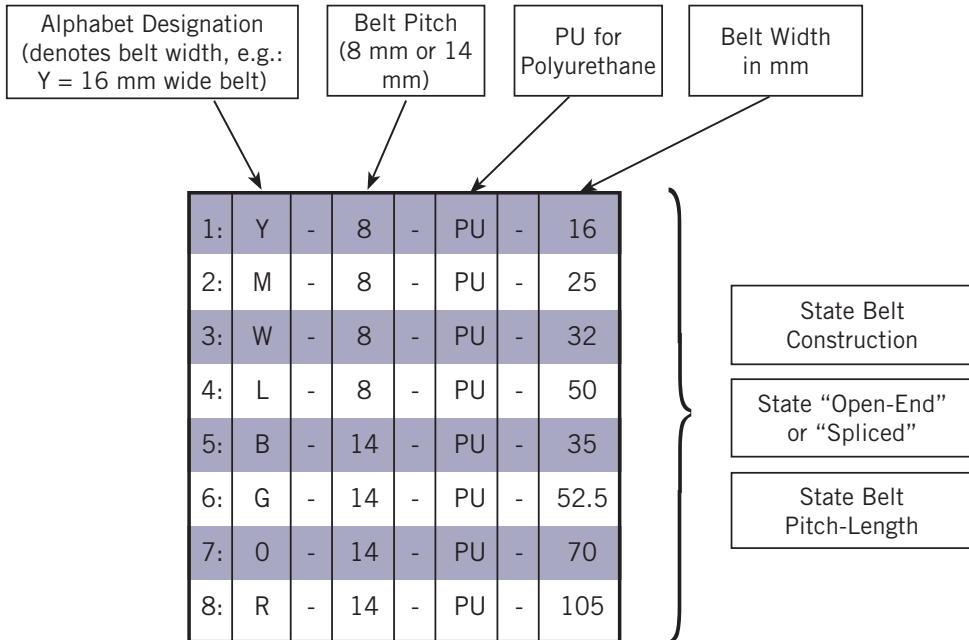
Alphabet Designation (denotes belt width, e.g.: Y = 16 mm wide belt)

Belt Pitch (8 mm or 14 mm)

PU for Polyurethane

Belt Width in mm

| 1: | Y | - | 8 | - | PU | - | 16 |
|---|---|---|---|---|---|---|---|
| 2: | M | - | 8 | - | PU | - | 25 |
| 3: | W | - | 8 | - | PU | - | 32 |
| 4: | L | - | 8 | - | PU | - | 50 |
| 5: | B | - | 14 | - | PU | - | 35 |
| 6: | G | - | 14 | - | PU | - | 52.5 |
| 7: | O | - | 14 | - | PU | - | 70 |
| 8: | R | - | 14 | - | PU | - | 105 |

State Belt Construction

State “Open-End” or “Spliced”

State Belt Pitch-Length